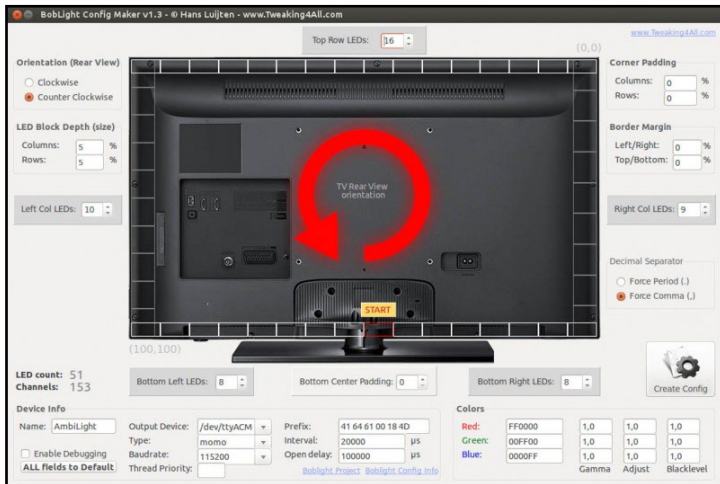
BobLight Config Maker v1.3 - © Hans Luijten - www.Tweaking4All.com

Top Row LEDs: 16

www.Tweaking4All.com

(0,0)

Orientation (Rear View)
Clockwise
Counter Clockwise

LED Block Depth (size)
Columns: 5 %
Rows: 5 %

Left Col LEDs: 10

Corner Padding
Columns: 0 %
Rows: 0 %

Border Margin
Left/Right: 0 %
Top/Bottom: 0 %

Right Col LEDs: 9

TV Rear View orientation

Decimal Separator
Force Period (.)
Force Comma (,)

START

(100,100)

LED count: 51
Channels: 153

Bottom Left LEDs: 8

Bottom Center Padding: 0

Bottom Right LEDs: 8

Create Config

Device Info
Name: AmbiLight
Enable Debugging
ALL fields to Default

Output Device: /dev/ttyACM
Type: momo
Baudrate: 115200
Thread Priority:

Prefix: 41 64 61 00 18 4D
Interval: 20000 µs
Open delay: 100000 µs
Boblight Project Boblight Config Info

Colors
Red: FF0000 1,0 1,0 1,0
Green: 00FF00 1,0 1,0 1,0
Blue: 0000FF 1,0 1,0 1,0
Gamma Adjust Blacklevel